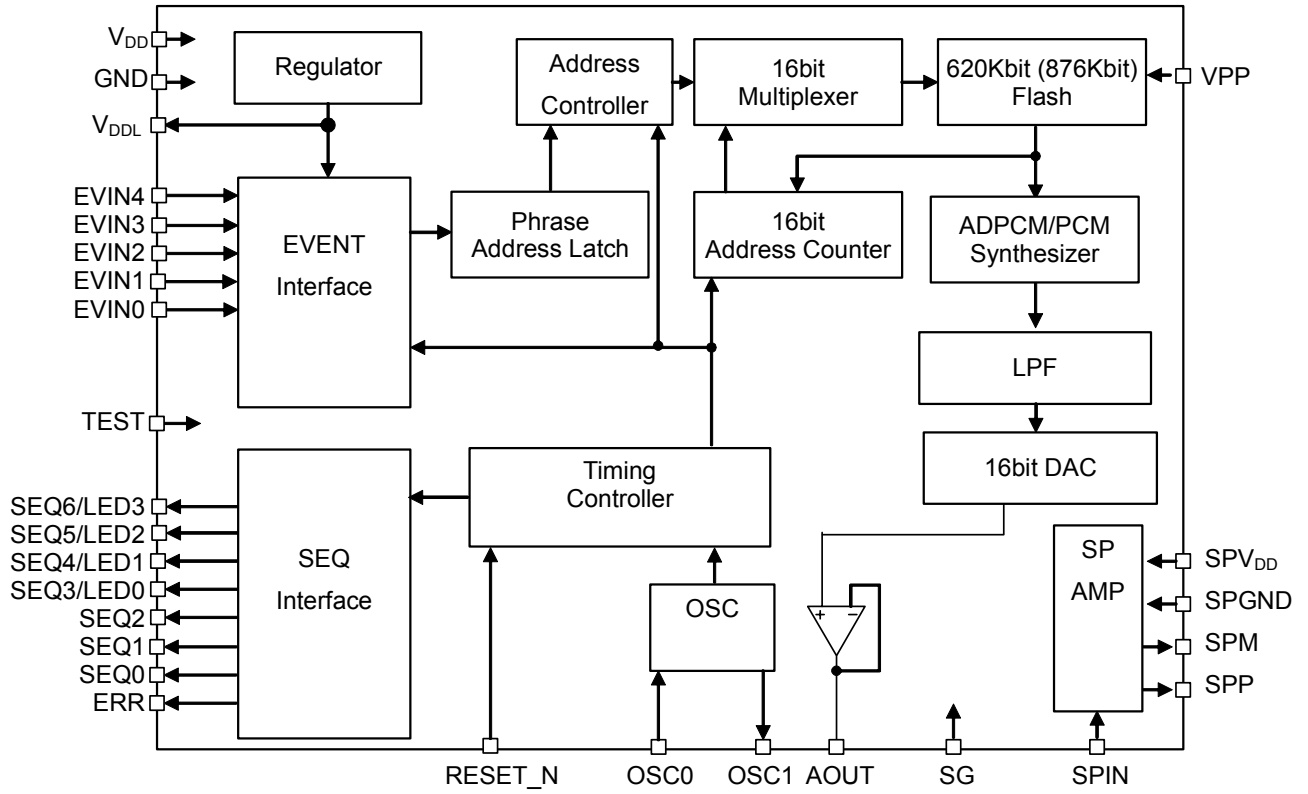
$V_{DD}$
GND
$V_{DDL}$
Regulator
Address Controller
16bit Multiplexer
620Kbit (876Kbit) Flash
VPP
EVIN4
EVIN3
EVIN2
EVIN1
EVIN0
EVENT Interface
Phrase Address Latch
16bit Address Counter
ADPCM/PCM Synthesizer
LPF
16bit DAC
TEST
SEQ6/LED3
SEQ5/LED2
SEQ4/LED1
SEQ3/LED0
SEQ2
SEQ1
SEQ0
ERR
SEQ Interface
Timing Controller
OSC
+
−
SP AMP
$SPV_{DD}$
SPGND
SPM
SPP
RESET_N
OSC0
OSC1
AOUT
SG
SPIN